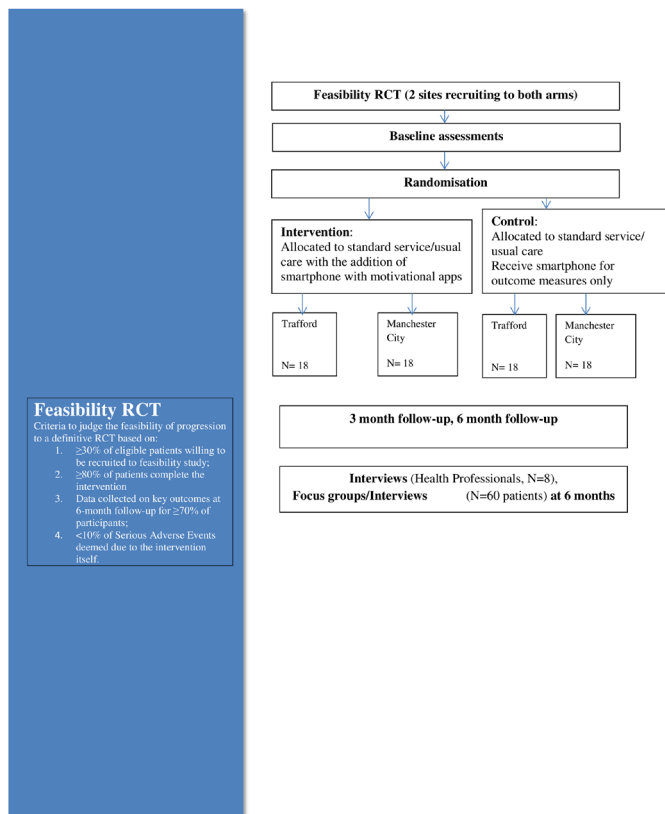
Feasibility RCT
Criteria to judge the feasibility of progression to a definitive RCT based on:
1. ≥30% of eligible patients willing to be recruited to feasibility study;
2. ≥80% of patients complete the intervention
3. Data collected on key outcomes at 6-month follow-up for ≥70% of participants;
4. <10% of Serious Adverse Events deemed due to the intervention itself.

Feasibility RCT (2 sites recruiting to both arms)

Baseline assessments

Randomisation

Intervention:
Allocated to standard service/usual care with the addition of smartphone with motivational apps

Control:
Allocated to standard service/ usual care
Receive smartphone for outcome measures only

Trafford

N= 18

Manchester City

N= 18

Trafford

N= 18

Manchester City

N= 18

3 month follow-up, 6 month follow-up

Interviews (Health Professionals, N=8),
Focus groups/Interviews (N=60 patients) at 6 months